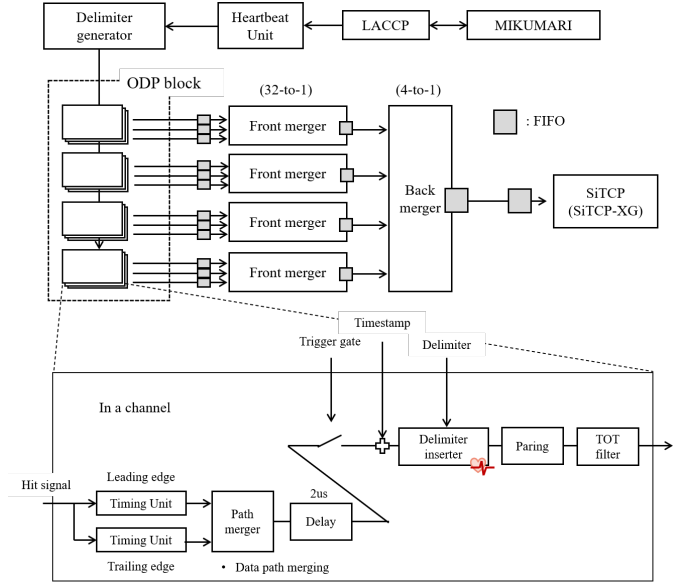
Delimiter generator

Heartbeat Unit

LACCP

MIKUMARI

ODP block

(32-to-1)

(4-to-1)

: FIFO

Front merger

Front merger

Front merger

Front merger

Back merger

SiTCP (SiTCP-XG)

Timestamp

Trigger gate

Delimiter

In a channel

Delimiter inserter

Paring

TOT filter

Hit signal

Leading edge

Timing Unit

Timing Unit

Trailing edge

Path merger

2us

Delay

• Data path merging